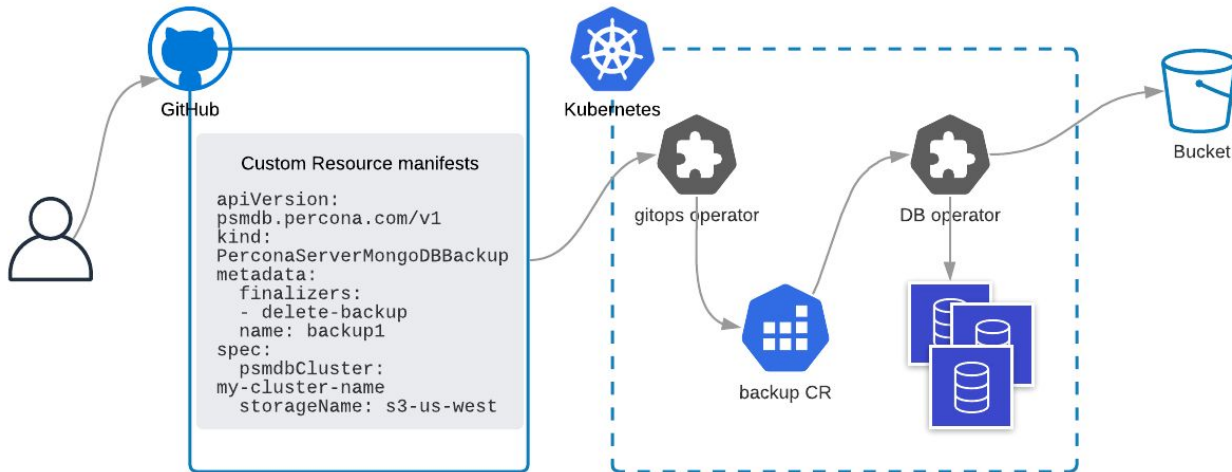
GitHub

Custom Resource manifests

apiVersion:
psmdb.percona.com/v1
kind:
PerconaServerMongoDBBackup
metadata:
  finalizers:
  - delete-backup
  name: backup1
spec:
  psmdbCluster:
my-cluster-name
  storageName: s3-us-west

Kubernetes

gitops operator

backup CR

DB operator

Bucket